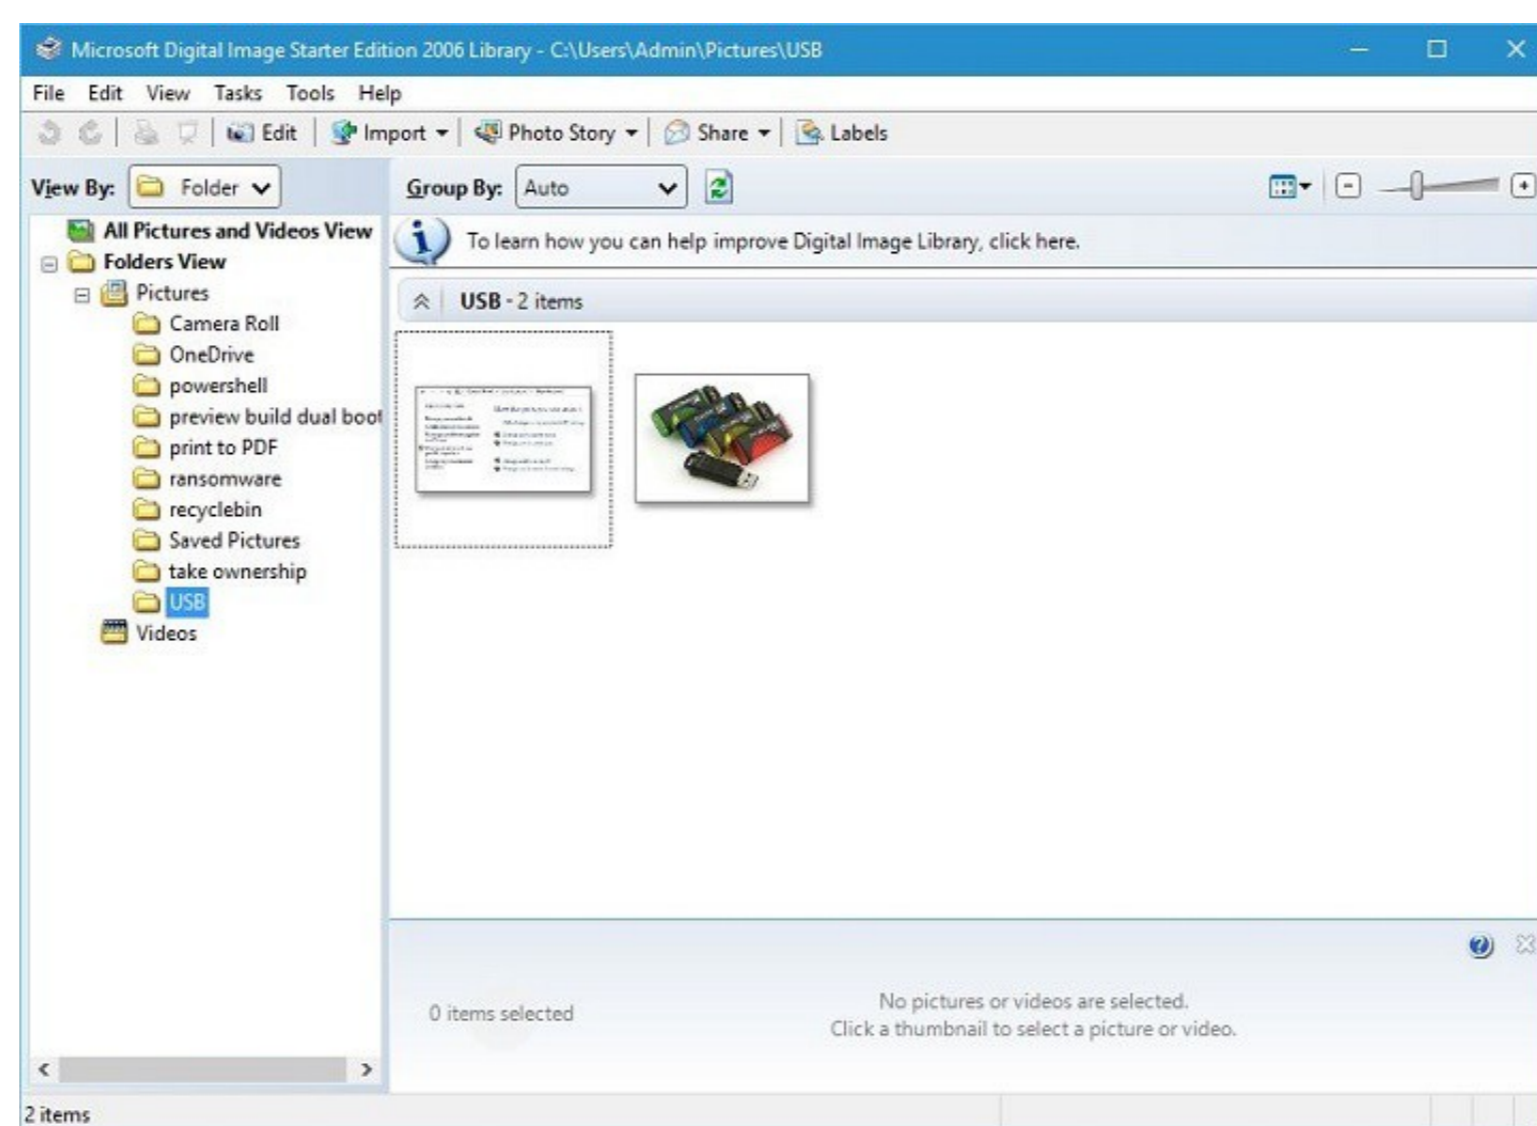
Microsoft Digital Image Starter Edition 2006 Library - C:\Users\Admin\Pictures\USB

File Edit View Tasks Tools Help

Edit Import Photo Story Share Labels

View By: Folder

Group By: Auto

All Pictures and Videos View
Folders View
Pictures
Camera Roll
OneDrive
powershell
preview build dual boot
print to PDF
ransomware
recyclebin
Saved Pictures
take ownership
USB
Videos

To learn how you can help improve Digital Image Library, click here.

USB - 2 items

0 items selected

No pictures or videos are selected.
Click a thumbnail to select a picture or video.

2 items